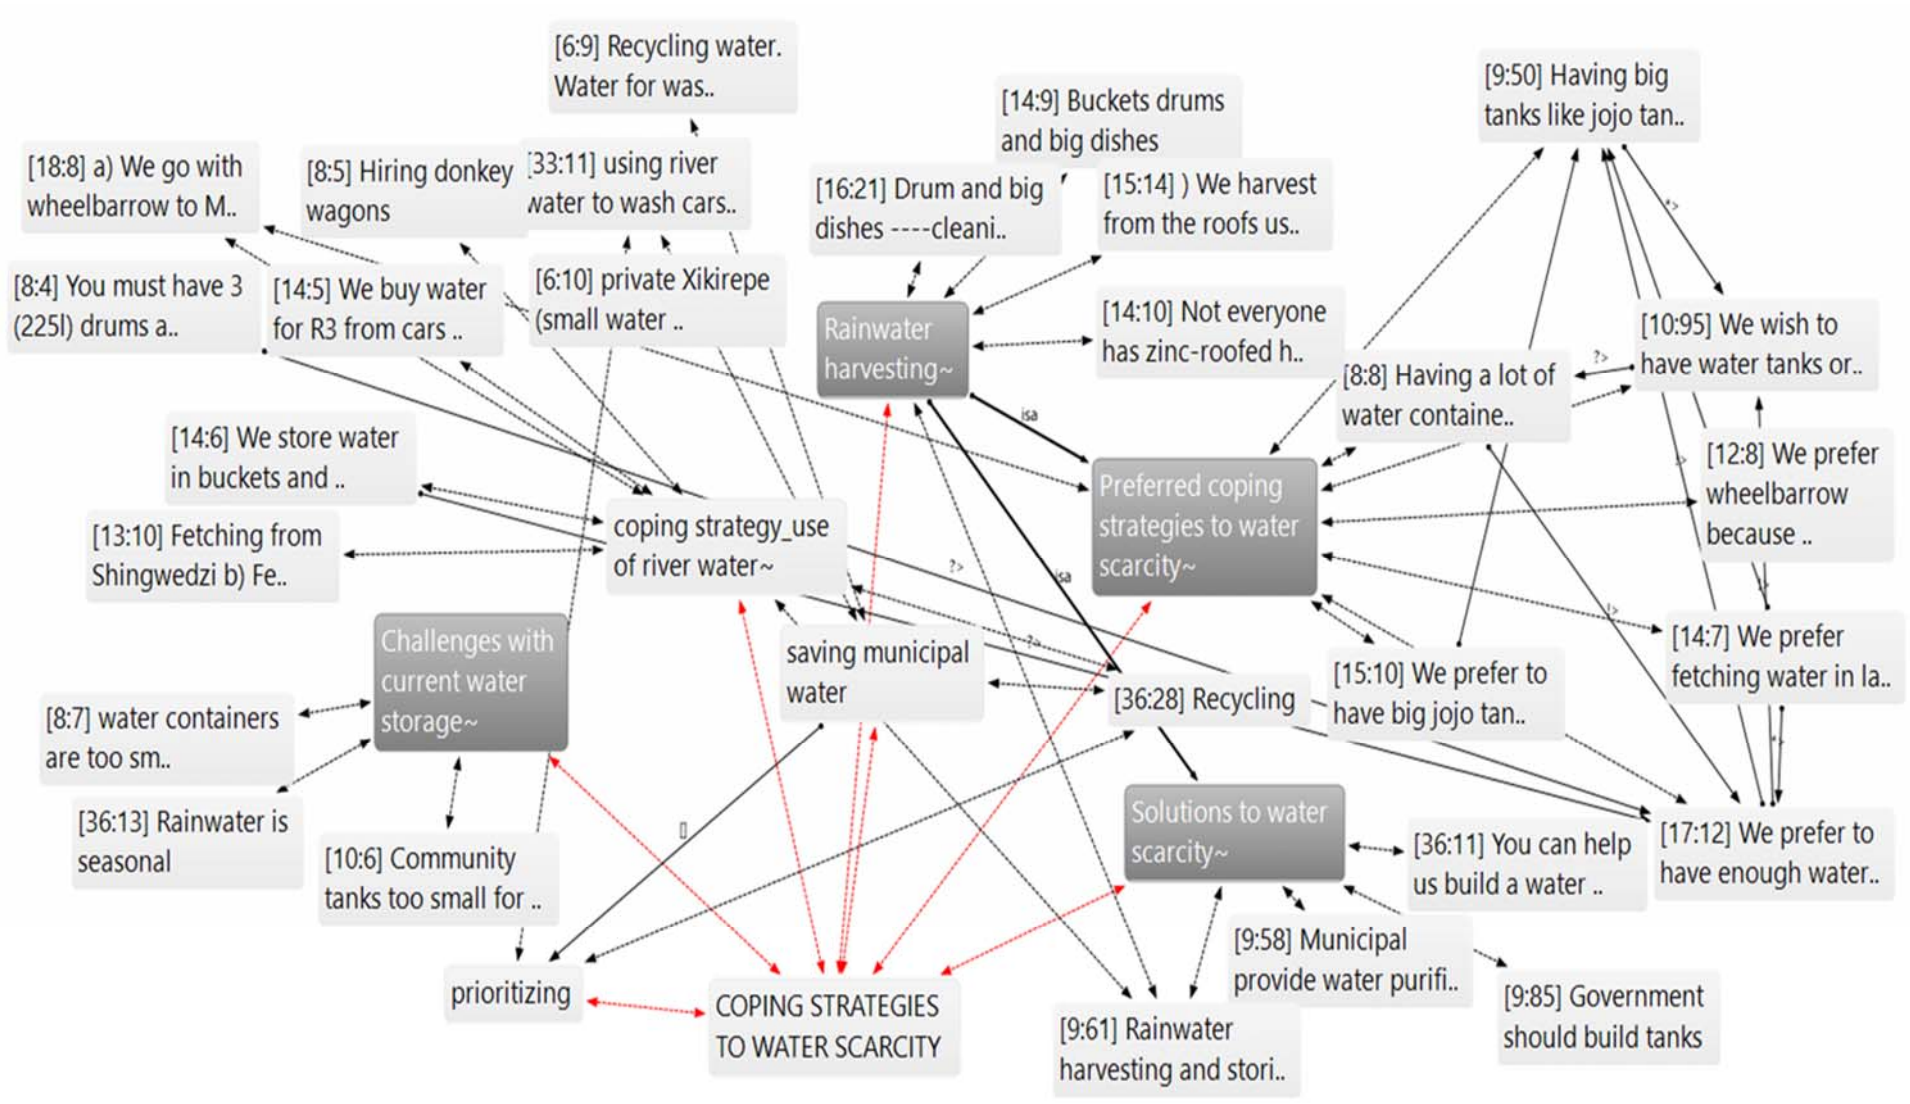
[6:9] Recycling water. Water for was..

[14:9] Buckets drums and big dishes

[9:50] Having big tanks like jojo tan..

[18:8] a) We go with wheelbarrow to M..

[8:5] Hiring donkey wagons

[33:11] using river water to wash cars..

[16:21] Drum and big dishes ----cleani..

[15:14] ) We harvest from the roofs us..

[8:4] You must have 3 (225l) drums a..

[14:5] We buy water for R3 from cars ..

[6:10] private Xikirepe (small water ..

Rainwater harvesting~

[14:10] Not everyone has zinc-roofed h..

[10:95] We wish to have water tanks or..

[8:8] Having a lot of water containe..

isa

[14:6] We store water in buckets and ..

Preferred coping strategies to water scarcity~

[12:8] We prefer wheelbarrow because ..

coping strategy_use of river water~

[13:10] Fetching from Shingwedzi b) Fe..

isa

Challenges with current water storage~

saving municipal water

[14:7] We prefer fetching water in la..

[15:10] We prefer to have big jojo tan..

[36:28] Recycling

[8:7] water containers are too sm..

Solutions to water scarcity~

[36:13] Rainwater is seasonal

[10:6] Community tanks too small for ..

[36:11] You can help us build a water ..

[17:12] We prefer to have enough water..

[9:58] Municipal provide water purifi..

prioritizing

COPING STRATEGIES TO WATER SCARCITY

[9:85] Government should build tanks

[9:61] Rainwater harvesting and stori..